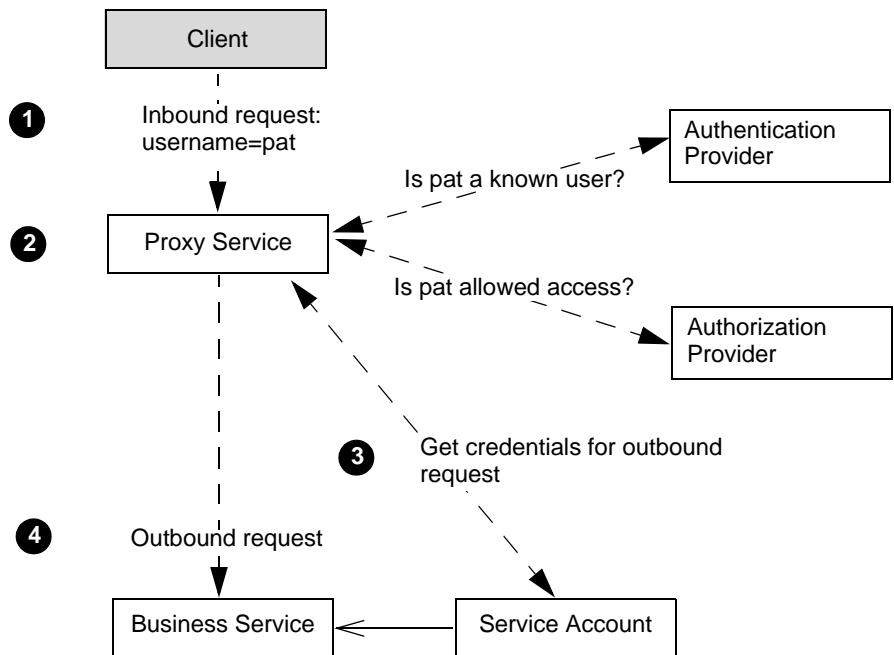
Client

1

Inbound request: username=pat

Authentication Provider

Is pat a known user?

2

Proxy Service

Is pat allowed access?

Authorization Provider

3

Get credentials for outbound request

4

Outbound request

Business Service

Service Account